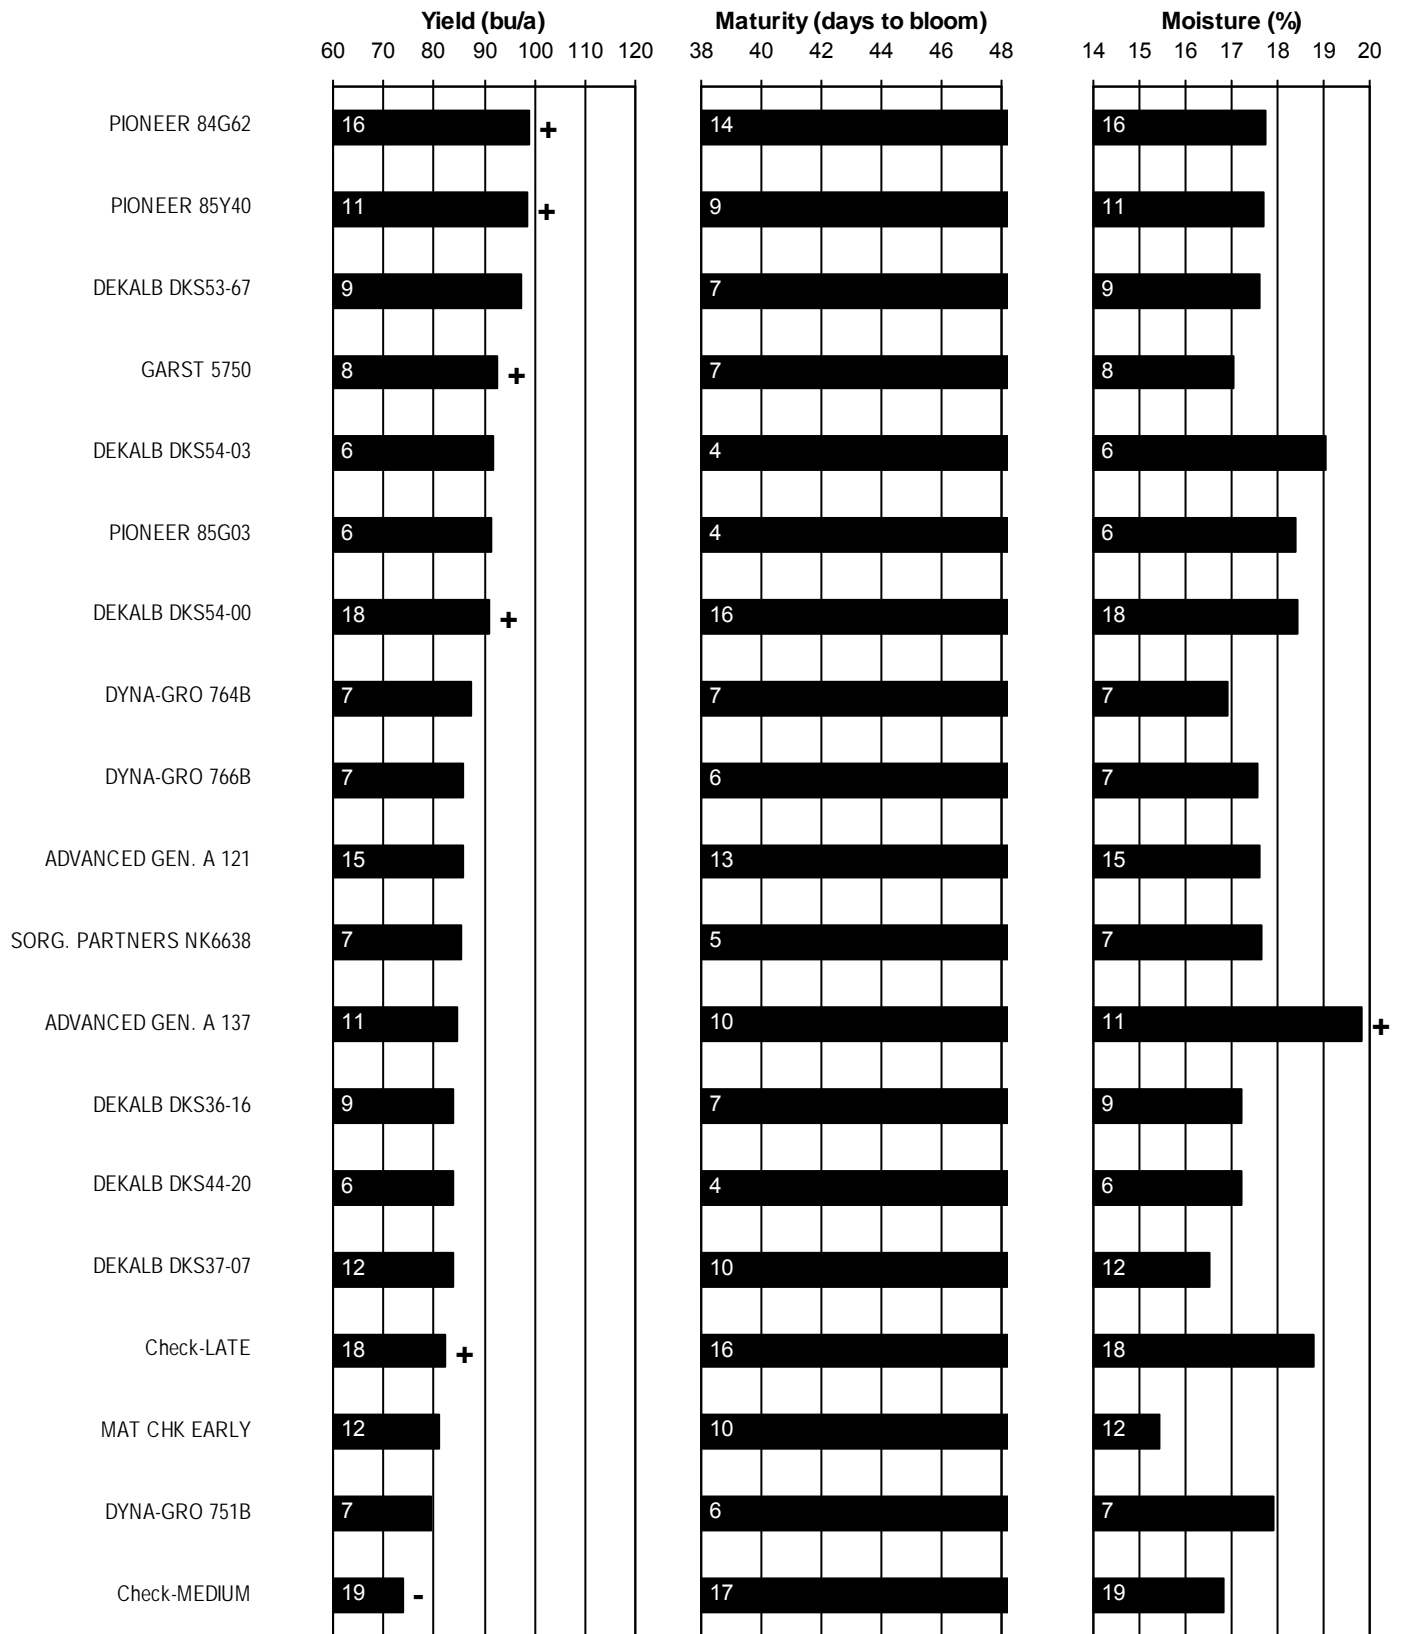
Yield (bu/a)
60 70 80 90 100 110 120

Maturity (days to bloom)
38 40 42 44 46 48

Moisture (%)
14 15 16 17 18 19 20

| | Yield (bu/a) | | Maturity (days to bloom) | Moisture (%) | |
|---|---|---|---|---|---|
| PIONEER 84G62 | 16 | + | 14 | 16 | |
| PIONEER 85Y40 | 11 | + | 9 | 11 | |
| DEKALB DKS53-67 | 9 | | 7 | 9 | |
| GARST 5750 | 8 | + | 7 | 8 | |
| DEKALB DKS54-03 | 6 | | 4 | 6 | |
| PIONEER 85G03 | 6 | | 4 | 6 | |
| DEKALB DKS54-00 | 18 | + | 16 | 18 | |
| DYNA-GRO 764B | 7 | | 7 | 7 | |
| DYNA-GRO 766B | 7 | | 6 | 7 | |
| ADVANCED GEN. A 121 | 15 | | 13 | 15 | |
| SORG. PARTNERS NK6638 | 7 | | 5 | 7 | |
| ADVANCED GEN. A 137 | 11 | | 10 | 11 | + |
| DEKALB DKS36-16 | 9 | | 7 | 9 | |
| DEKALB DKS44-20 | 6 | | 4 | 6 | |
| DEKALB DKS37-07 | 12 | | 10 | 12 | |
| Check-LATE | 18 | + | 16 | 18 | |
| MAT CHK EARLY | 12 | | 10 | 12 | |
| DYNA-GRO 751B | 7 | | 6 | 7 | |
| Check-MEDIUM | 19 | - | 17 | 19 | |